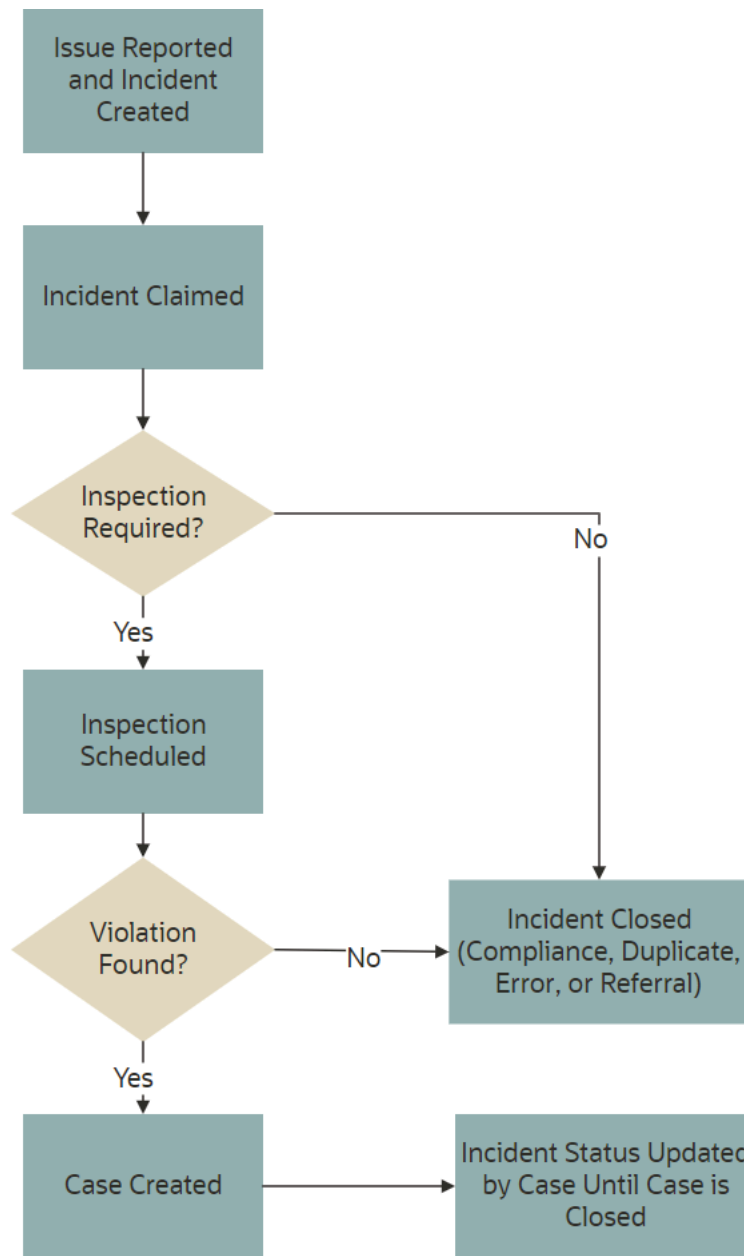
Issue Reported and Incident Created

Incident Claimed

Inspection Required?

No

Yes

Inspection Scheduled

Violation Found?

No

Incident Closed (Compliance, Duplicate, Error, or Referral)

Yes

Case Created

Incident Status Updated by Case Until Case is Closed